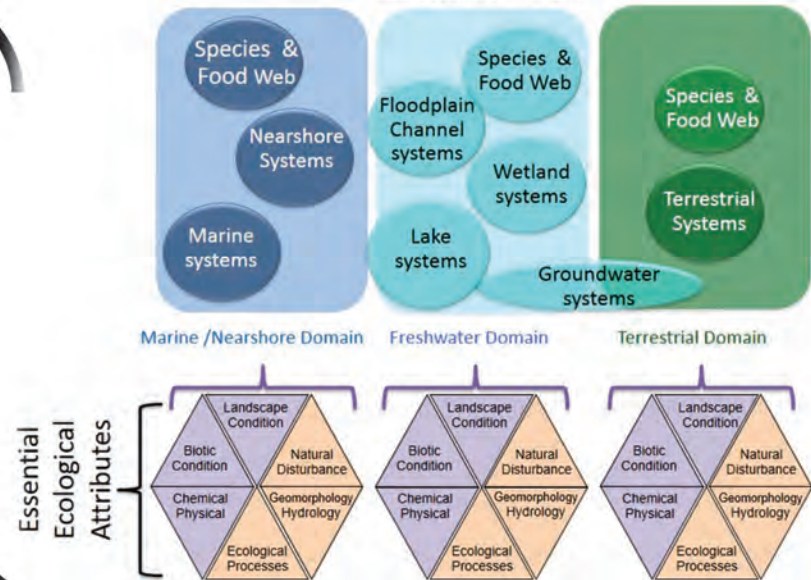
Species & Food Web

Nearshore Systems

Marine systems

Species & Food Web

Floodplain Channel systems

Wetland systems

Lake systems

Groundwater systems

Species & Food Web

Terrestrial Systems

Marine /Nearshore Domain

Freshwater Domain

Terrestrial Domain

Essential Ecological Attributes

Landscape Condition
Biotic Condition
Natural Disturbance
Chemical Physical
Geomorphology Hydrology
Ecological Processes

Landscape Condition
Biotic Condition
Natural Disturbance
Chemical Physical
Geomorphology Hydrology
Ecological Processes

Landscape Condition
Biotic Condition
Natural Disturbance
Chemical Physical
Geomorphology Hydrology
Ecological Processes